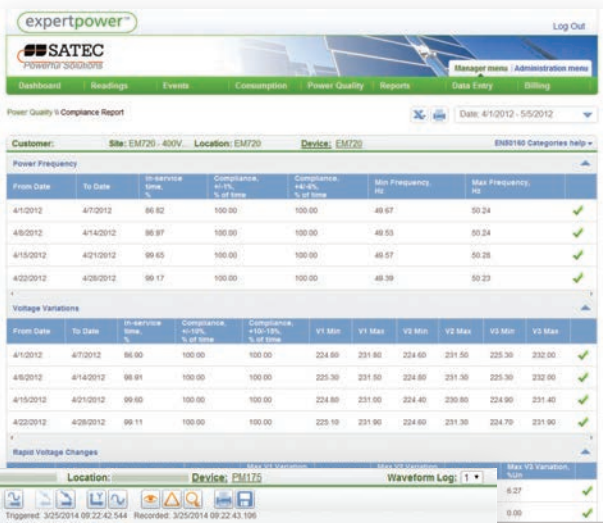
expertpower™

Log Out

SATEC
Powerful Solutions

Manager menu | Administration menu

Dashboard | Readings | Events | Consumption | Power Quality | Reports | Data Entry | Billing

Power Quality \ Compliance Report

Date: 4/1/2012 - 5/5/2012

Customer: | Site: EM720 - 400V... | Location: EM720 | Device: EM720 | EN50160 Categories help

Power Frequency

| From Date | To Date | In-service time, % | Compliance, +/-1%, % of time | Compliance, +4/-6%, % of time | Min Frequency, Hz | Max Frequency, Hz | |
|---|---|---|---|---|---|---|---|
| 4/1/2012 | 4/7/2012 | 86.82 | 100.00 | 100.00 | 49.67 | 50.24 | ✓ |
| 4/8/2012 | 4/14/2012 | 98.97 | 100.00 | 100.00 | 49.53 | 50.24 | ✓ |
| 4/15/2012 | 4/21/2012 | 99.65 | 100.00 | 100.00 | 49.57 | 50.28 | ✓ |
| 4/22/2012 | 4/28/2012 | 99.17 | 100.00 | 100.00 | 49.39 | 50.23 | ✓ |

Voltage Variations

| From Date | To Date | In-service time, % | Compliance, +/-10%, % of time | Compliance, +10/-15%, % of time | V1 Min | V1 Max | V3 Min | V2 Max | V3 Min | V3 Max | |
|---|---|---|---|---|---|---|---|---|---|---|---|
| 4/1/2012 | 4/7/2012 | 86.00 | 100.00 | 100.00 | 224.60 | 231.80 | 224.60 | 231.50 | 225.30 | 232.00 | ✓ |
| 4/8/2012 | 4/14/2012 | 98.91 | 100.00 | 100.00 | 225.30 | 231.50 | 224.80 | 231.30 | 225.30 | 232.00 | ✓ |
| 4/15/2012 | 4/21/2012 | 99.60 | 100.00 | 100.00 | 224.80 | 231.00 | 224.40 | 230.60 | 224.90 | 231.40 | ✓ |
| 4/22/2012 | 4/28/2012 | 99.11 | 100.00 | 100.00 | 225.10 | 231.90 | 224.60 | 231.30 | 224.70 | 231.90 | ✓ |

Rapid Voltage Changes

Location: | Device: PM175 | Max V1 Variation | Max V2 Variation | Waveform Log: 1 | Max V3 Variation, %Un

6.27

0.00

Triggered: 3/25/2014 09:22:42.544 Recorded: 3/25/2014 09:22:43.196